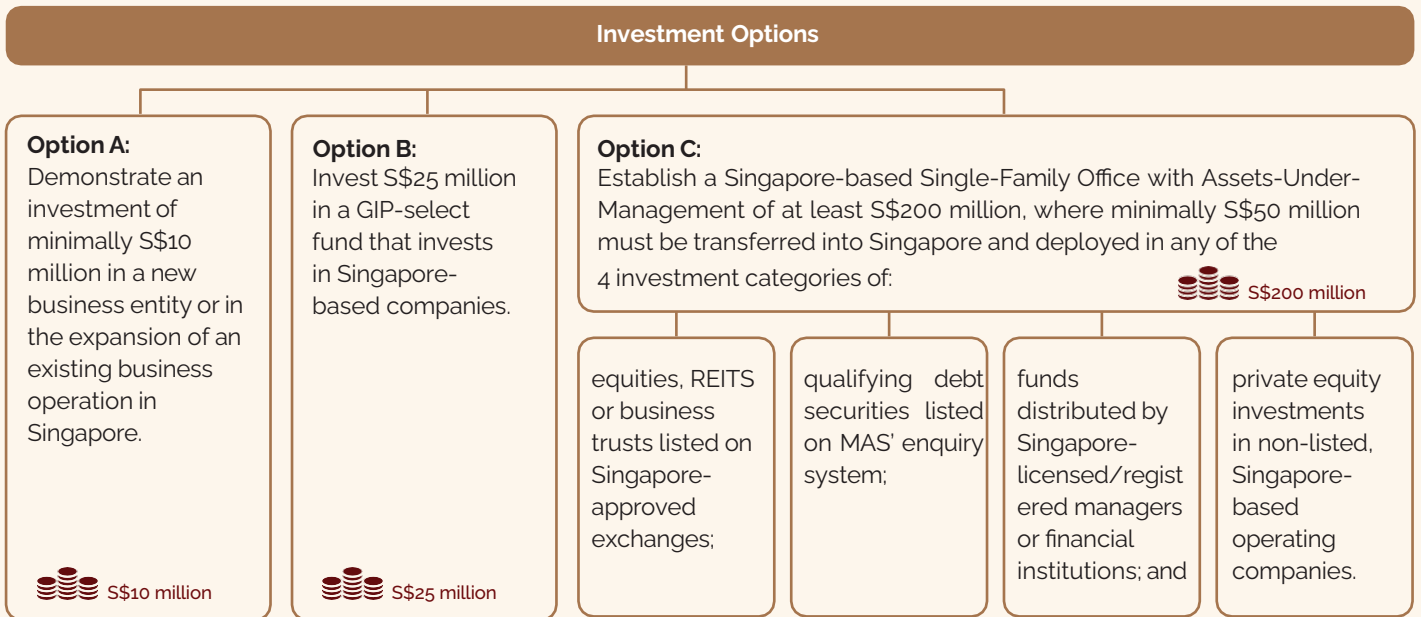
Investment Options

Option A:
Demonstrate an investment of minimally S$10 million in a new business entity or in the expansion of an existing business operation in Singapore.

S$10 million

Option B:
Invest S$25 million in a GIP-select fund that invests in Singapore-based companies.

S$25 million

Option C:
Establish a Singapore-based Single-Family Office with Assets-Under-Management of at least S$200 million, where minimally S$50 million must be transferred into Singapore and deployed in any of the 4 investment categories of:

S$200 million

equities, REITS or business trusts listed on Singapore-approved exchanges;

qualifying debt securities listed on MAS' enquiry system;

funds distributed by Singapore-licensed/registered managers or financial institutions; and

private equity investments in non-listed, Singapore-based operating companies.